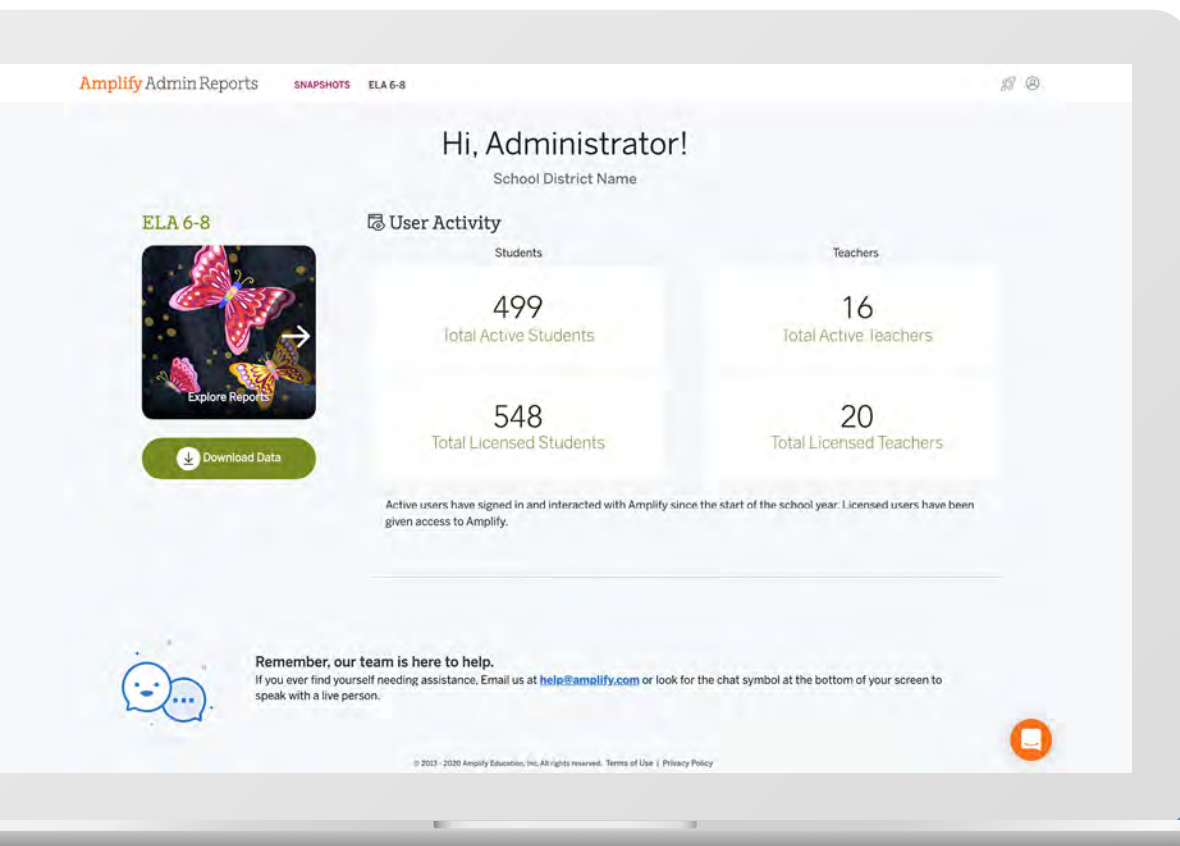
Amplify Admin Reports SNAPSHOTS ELA 6-8

Hi, Administrator!

School District Name

ELA 6-8

Explore Reports

Download Data

User Activity

Students

Teachers

499
Total Active Students

16
Total Active Teachers

548
Total Licensed Students

20
Total Licensed Teachers

Active users have signed in and interacted with Amplify since the start of the school year. Licensed users have been given access to Amplify.

Remember, our team is here to help.
If you ever find yourself needing assistance, Email us at help@amplify.com or look for the chat symbol at the bottom of your screen to speak with a live person.

© 2013 - 2020 Amplify Education, Inc. All rights reserved. Terms of Use | Privacy Policy